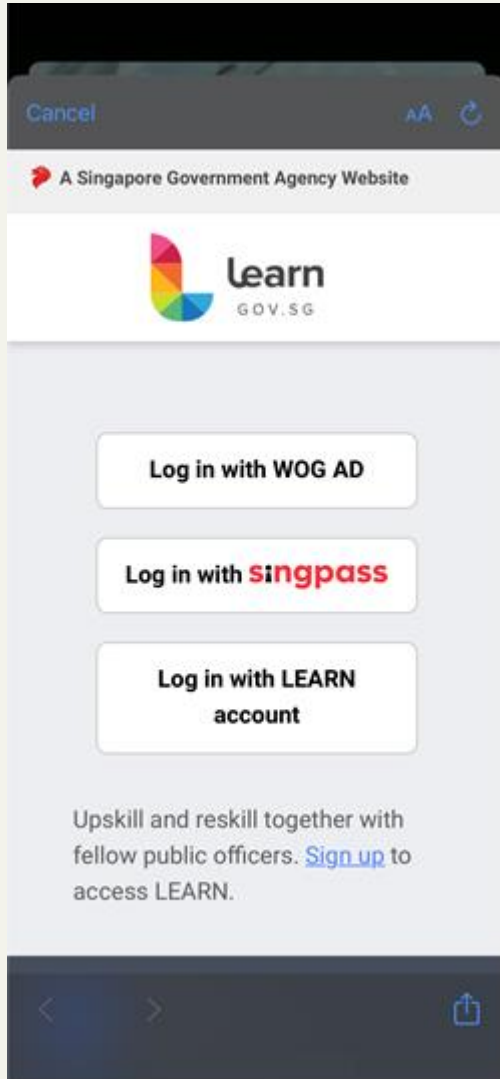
Cancel AA

A Singapore Government Agency Website

learn
GOV.SG

Log in with WOG AD

Log in with singpass

Log in with LEARN account

Upskill and reskill together with fellow public officers. Sign up to access LEARN.